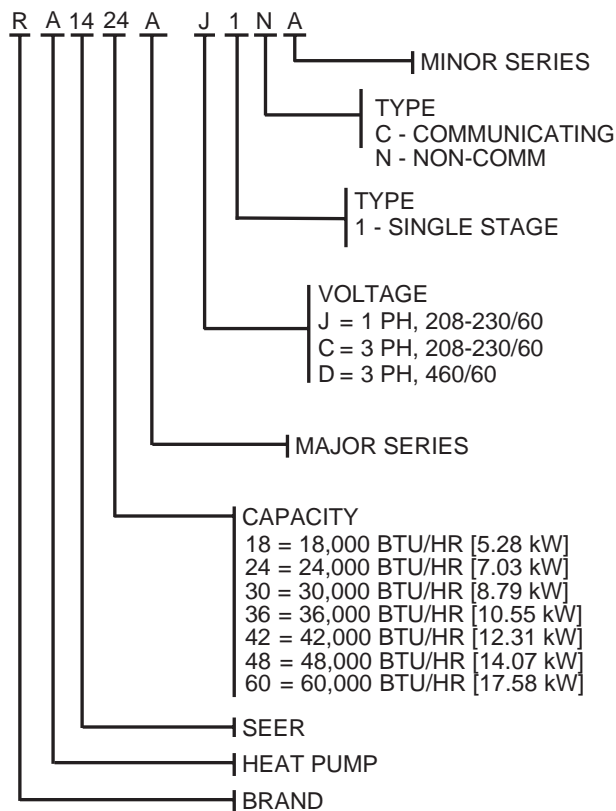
R A 14 24 A J 1 N A

MINOR SERIES

TYPE
C - COMMUNICATING
N - NON-COMM

TYPE
1 - SINGLE STAGE

VOLTAGE
J = 1 PH, 208-230/60
C = 3 PH, 208-230/60
D = 3 PH, 460/60

MAJOR SERIES

CAPACITY
18 = 18,000 BTU/HR [5.28 kW]
24 = 24,000 BTU/HR [7.03 kW]
30 = 30,000 BTU/HR [8.79 kW]
36 = 36,000 BTU/HR [10.55 kW]
42 = 42,000 BTU/HR [12.31 kW]
48 = 48,000 BTU/HR [14.07 kW]
60 = 60,000 BTU/HR [17.58 kW]

SEER

HEAT PUMP

BRAND